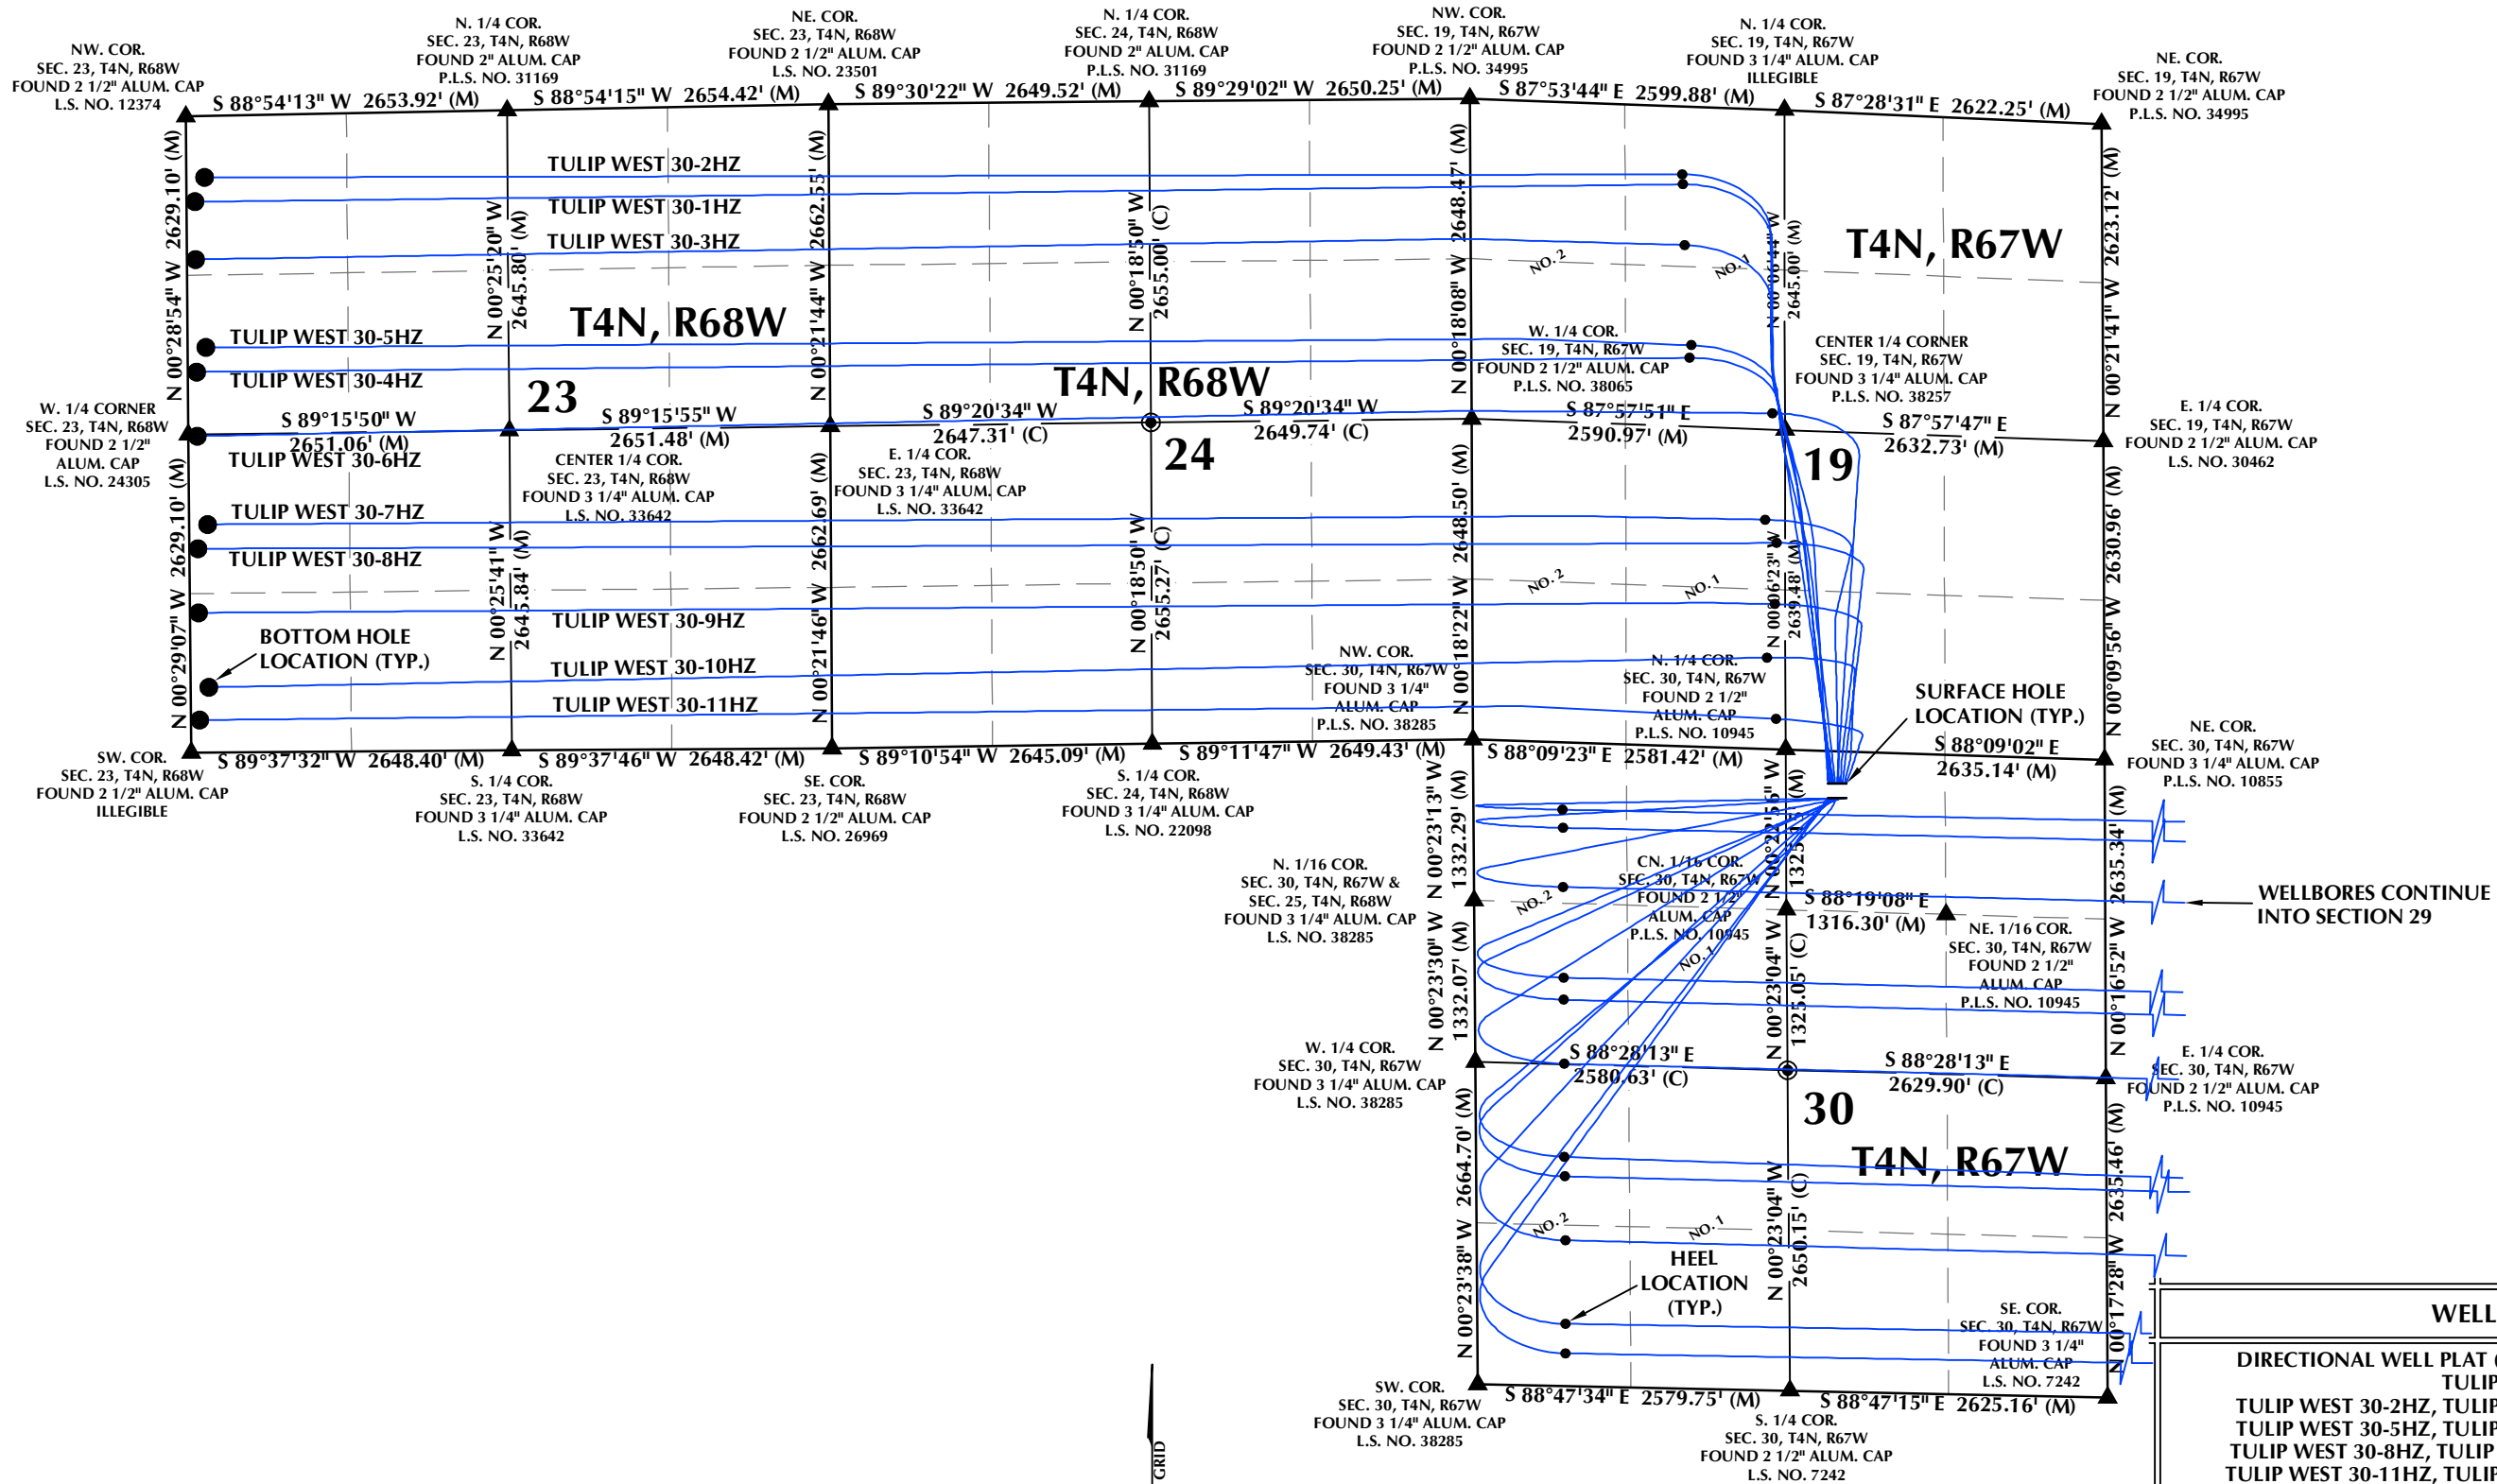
NW. COR.
SEC. 23, T4N, R68W
FOUND 2 1/2" ALUM. CAP
L.S. NO. 12374

N. 1/4 COR.
SEC. 23, T4N, R68W
FOUND 2" ALUM. CAP
P.L.S. NO. 31169

NE. COR.
SEC. 23, T4N, R68W
FOUND 2 1/2" ALUM. CAP
L.S. NO. 23501

N. 1/4 COR.
SEC. 24, T4N, R68W
FOUND 2" ALUM. CAP
P.L.S. NO. 31169

NW. COR.
SEC. 19, T4N, R67W
FOUND 2 1/2" ALUM. CAP
P.L.S. NO. 34995

N. 1/4 COR.
SEC. 19, T4N, R67W
FOUND 3 1/4" ALUM. CAP
ILLEGIBLE

NE. COR.
SEC. 19, T4N, R67W
FOUND 2 1/2" ALUM. CAP
P.L.S. NO. 34995

S 88°54'13" W 2653.92' (M)
S 88°54'15" W 2654.42' (M)
S 89°30'22" W 2649.52' (M)
S 89°29'02" W 2650.25' (M)
S 87°53'44" E 2599.88' (M)
S 87°28'31" E 2622.25' (M)

TULIP WEST 30-2HZ
TULIP WEST 30-1HZ
TULIP WEST 30-3HZ
TULIP WEST 30-5HZ
TULIP WEST 30-4HZ
TULIP WEST 30-6HZ
TULIP WEST 30-7HZ
TULIP WEST 30-8HZ
TULIP WEST 30-9HZ
TULIP WEST 30-10HZ
TULIP WEST 30-11HZ

N 00°28'54" W 2629.10' (M)
N 00°25'20" W 2645.80' (M)
N 00°21'44" W 2662.55' (M)
N 00°18'50" W 2655.00' (C)
N 00°18'08" W 2648.47' (M)
N 00°06'44" W 2645.00' (M)
N 00°21'41" W 2623.12' (M)

T4N, R68W
T4N, R68W
T4N, R67W
23
24
19
NO. 2
NO. 1

W. 1/4 COR.
SEC. 19, T4N, R67W
FOUND 2 1/2" ALUM. CAP
P.L.S. NO. 38065

CENTER 1/4 CORNER
SEC. 19, T4N, R67W
FOUND 3 1/4" ALUM. CAP
P.L.S. NO. 38257

W. 1/4 CORNER
SEC. 23, T4N, R68W
FOUND 2 1/2"
ALUM. CAP
L.S. NO. 24305

S 89°15'50" W 2651.06' (M)
S 89°15'55" W 2651.48' (M)
S 89°20'34" W 2647.31' (C)
S 89°20'34" W 2649.74' (C)
S 87°57'51" E 2590.97' (M)
S 87°57'47" E 2632.73' (M)

E. 1/4 COR.
SEC. 19, T4N, R67W
FOUND 2 1/2" ALUM. CAP
L.S. NO. 30462

CENTER 1/4 COR.
SEC. 23, T4N, R68W
FOUND 3 1/4" ALUM. CAP
L.S. NO. 33642

E. 1/4 COR.
SEC. 23, T4N, R68W
FOUND 3 1/4" ALUM. CAP
L.S. NO. 33642

N 00°29'07" W 2629.10' (M)
N 00°25'41" W 2645.84' (M)
N 00°21'46" W 2662.69' (M)
N 00°18'50" W 2655.27' (C)
N 00°18'22" W 2648.50' (M)
N 00°06'23" W 2639.48' (M)
N 00°09'56" W 2630.96' (M)

BOTTOM HOLE
LOCATION (TYP.)

NW. COR.
SEC. 30, T4N, R67W
FOUND 3 1/4"
ALUM. CAP
P.L.S. NO. 38285

N. 1/4 COR.
SEC. 30, T4N, R67W
FOUND 2 1/2"
ALUM. CAP
P.L.S. NO. 10945

SURFACE HOLE
LOCATION (TYP.)

SW. COR.
SEC. 23, T4N, R68W
FOUND 2 1/2" ALUM. CAP
ILLEGIBLE

S 89°37'32" W 2648.40' (M)
S 89°37'46" W 2648.42' (M)
S 89°10'54" W 2645.09' (M)
S 89°11'47" W 2649.43' (M)
S 88°09'23" E 2581.42' (M)
S 88°09'02" E 2635.14' (M)

NE. COR.
SEC. 30, T4N, R67W
FOUND 3 1/4" ALUM. CAP
P.L.S. NO. 10855

S. 1/4 COR.
SEC. 23, T4N, R68W
FOUND 3 1/4" ALUM. CAP
L.S. NO. 33642

SE. COR.
SEC. 23, T4N, R68W
FOUND 2 1/2" ALUM. CAP
L.S. NO. 26969

S. 1/4 COR.
SEC. 24, T4N, R68W
FOUND 3 1/4" ALUM. CAP
L.S. NO. 22098

N 00°23'13" W 1332.29' (M)
N 00°22'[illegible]" W 1325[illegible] (M)
N 00°16'52" W 2635.34' (M)

N. 1/16 COR.
SEC. 30, T4N, R67W &
SEC. 25, T4N, R68W
FOUND 3 1/4" ALUM. CAP
L.S. NO. 38285

CN. 1/16 COR.
SEC. 30, T4N, R67W
FOUND 2 1/2"
ALUM. CAP
P.L.S. NO. 10945

S 88°19'08" E 1316.30' (M)

NE. 1/16 COR.
SEC. 30, T4N, R67W
FOUND 2 1/2"
ALUM. CAP
P.L.S. NO. 10945

WELLBORES CONTINUE
INTO SECTION 29

N 00°23'30" W 1332.07' (M)
N 00°23'04" W 1325.05' (C)

W. 1/4 COR.
SEC. 30, T4N, R67W
FOUND 3 1/4" ALUM. CAP
L.S. NO. 38285

S 88°28'13" E 2580.63' (C)
S 88°28'13" E 2629.90' (C)

E. 1/4 COR.
SEC. 30, T4N, R67W
FOUND 2 1/2" ALUM. CAP
P.L.S. NO. 10945

30
T4N, R67W

N 00°23'38" W 2664.70' (M)
N 00°23'04" W 2650.15' (C)
N 00°17'28" W 2635.46' (M)

HEEL
LOCATION
(TYP.)

SE. COR.
SEC. 30, T4N, R67W
FOUND 3 1/4"
ALUM. CAP
L.S. NO. 7242

SW. COR.
SEC. 30, T4N, R67W
FOUND 3 1/4" ALUM. CAP
L.S. NO. 38285

S 88°47'34" E 2579.75' (M)
S 88°47'15" E 2625.16' (M)

S. 1/4 COR.
SEC. 30, T4N, R67W
FOUND 2 1/2" ALUM. CAP
L.S. NO. 7242

GRID

WELL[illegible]

DIRECTIONAL WELL PLAT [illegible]
TULIP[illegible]
TULIP WEST 30-2HZ, TULIP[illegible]
TULIP WEST 30-5HZ, TULIP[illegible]
TULIP WEST 30-8HZ, TULIP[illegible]
TULIP WEST 30-11HZ, TULIP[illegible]